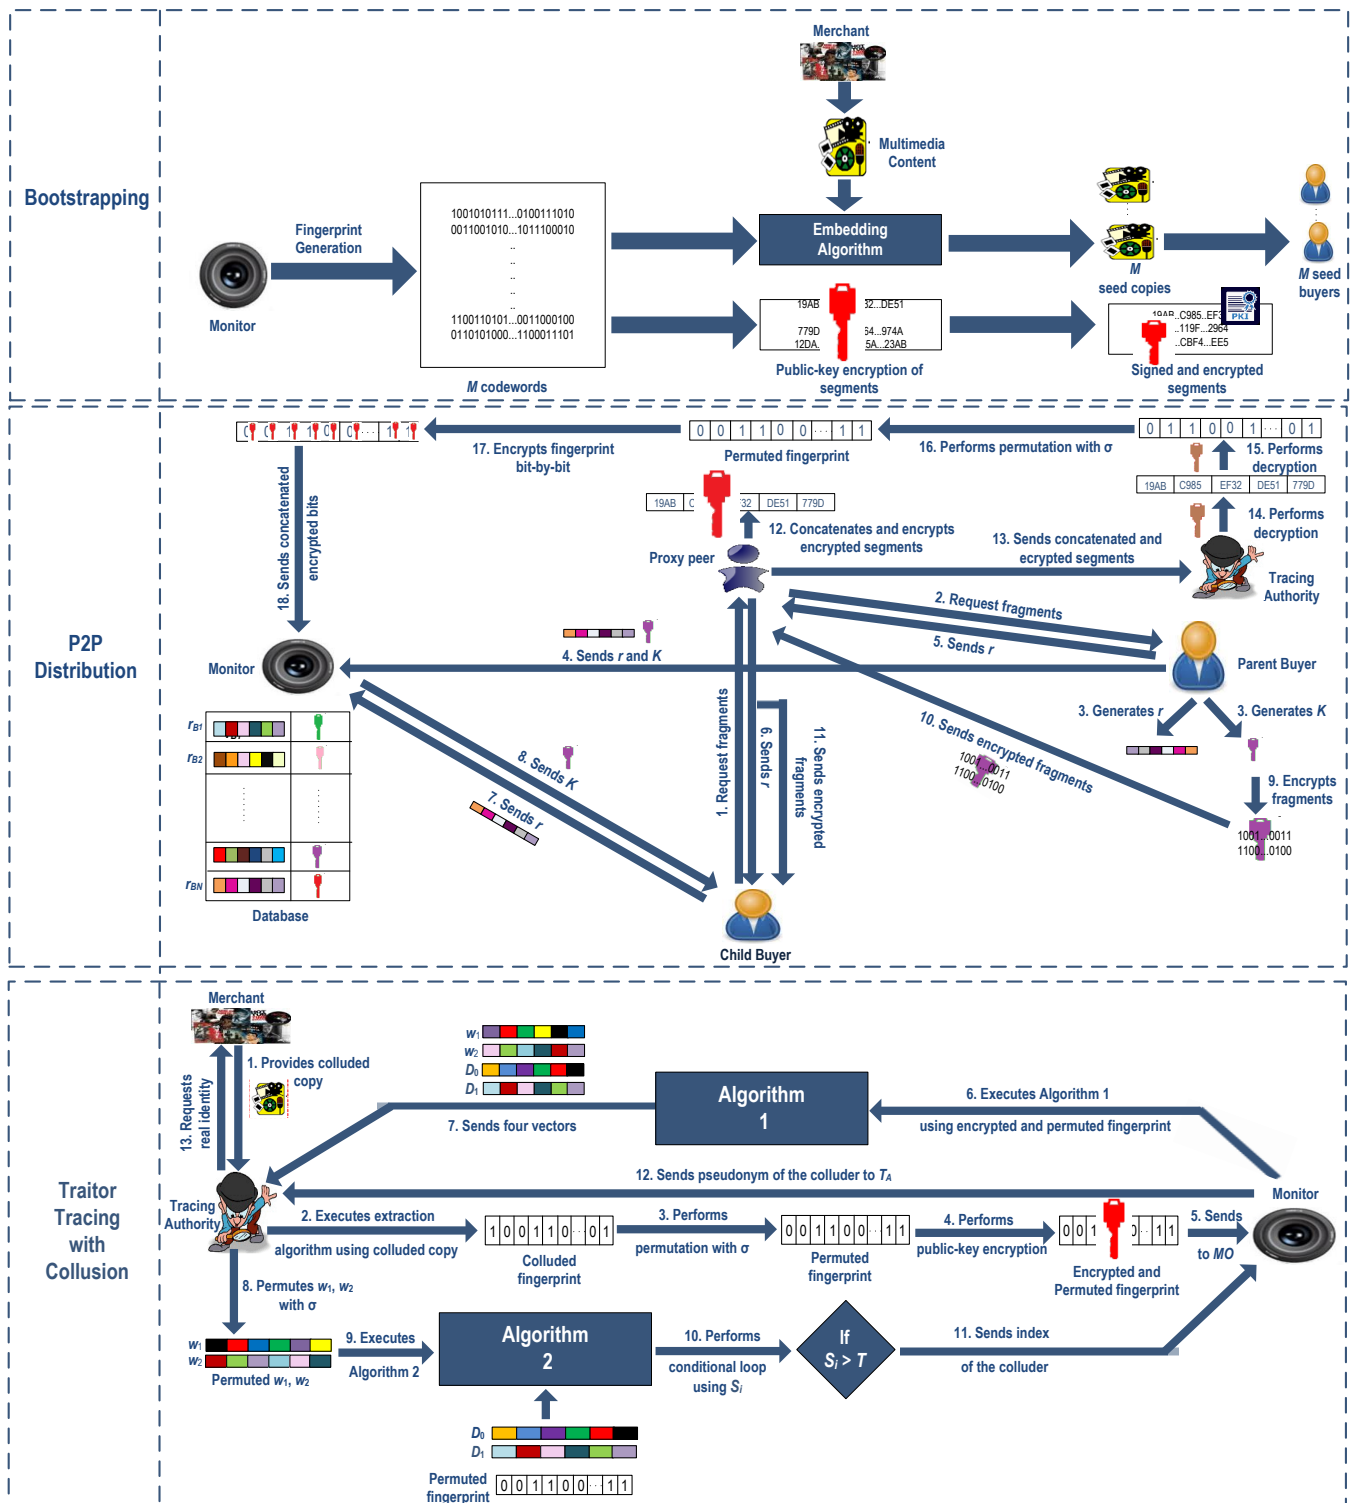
Bootstrapping

Merchant

Multimedia Content

Fingerprint Generation

1001010111...0100111010
0011001010...1011100010
..
..
..
..
1100110101...0011000100
0110101000...1100011101

Embedding Algorithm

M seed copies

M seed buyers

Monitor

19AB 32...DE51
779D 54...974A
12DA. 5A...23AB

19AB...C985...EF3
..119F...2964
..CBF4...EE5

PKI

M codewords

Public-key encryption of segments

Signed and encrypted segments

P2P Distribution

17. Encrypts fingerprint bit-by-bit

0 0 1 1 0 0 ··· 1 1

Permuted fingerprint

16. Performs permutation with σ

0 1 1 0 0 1 ··· 0 1

15. Performs decryption

19AB C985 EF32 DE51 779D

19AB C 32 DE51 779D

14. Performs decryption

12. Concatenates and encrypts encrypted segments

Proxy peer

13. Sends concatenated and ecrypted segments

Tracing Authority

18. Sends concatenated encrypted bits

2. Request fragments

5. Sends r

4. Sends r and K

Monitor

Parent Buyer

3. Generates r

3. Generates K

$r_{B1}$

$r_{B2}$

$r_{BN}$

Database

8. Sends K

7. Sends r

1. Request fragments

6. Sends r

11. Sends encrypted fragments

10. Sends encrypted fragments

1001...0011
1100...0100

9. Encrypts fragments

1001...0011
1100...0100

Child Buyer

Traitor Tracing with Collusion

Merchant

1. Provides colluded copy

13. Requests real identity

$w_1$
$w_2$
$D_0$
$D_1$

Algorithm 1

6. Executes Algorithm 1 using encrypted and permuted fingerprint

7. Sends four vectors

12. Sends pseudonym of the colluder to $T_A$

Monitor

Tracing Authority

2. Executes extraction algorithm using colluded copy

1 0 0 1 1 0 ··· 0 1

Colluded fingerprint

3. Performs permutation with σ

0 0 1 1 0 0 ··· 1 1

Permuted fingerprint

4. Performs public-key encryption

0 0 1 ··· 1 1

Encrypted and Permuted fingerprint

5. Sends to MO

8. Permutes $w_1$, $w_2$ with σ

$w_1$
$w_2$

Permuted $w_1$, $w_2$

9. Executes Algorithm 2

Algorithm 2

10. Performs conditional loop using $S_i$

If $S_i > T$

11. Sends index of the colluder

$D_0$
$D_1$

Permuted fingerprint

0 0 1 1 0 0 ··· 1 1